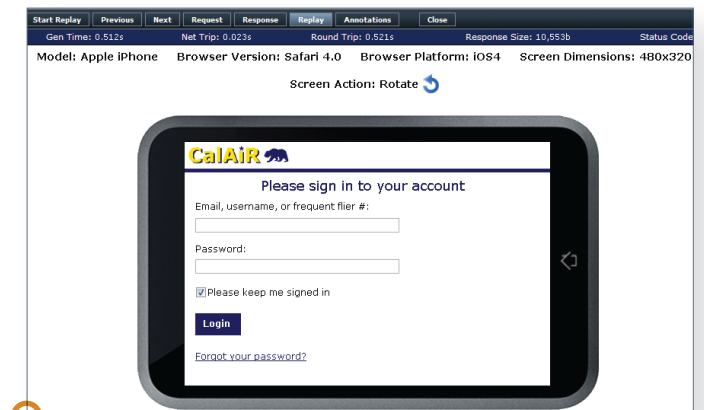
Start Replay | Previous | Next | Request | Response | Replay | Annotations | Close

Gen Time: 0.512s Net Trip: 0.023s Round Trip: 0.521s Response Size: 10,553b Status Code

Model: Apple iPhone Browser Version: Safari 4.0 Browser Platform: iOS4 Screen Dimensions: 480x320

Screen Action: Rotate

CalAiR

Please sign in to your account

Email, username, or frequent flier #:

Password:

Please keep me signed in

Login

Forgot your password?